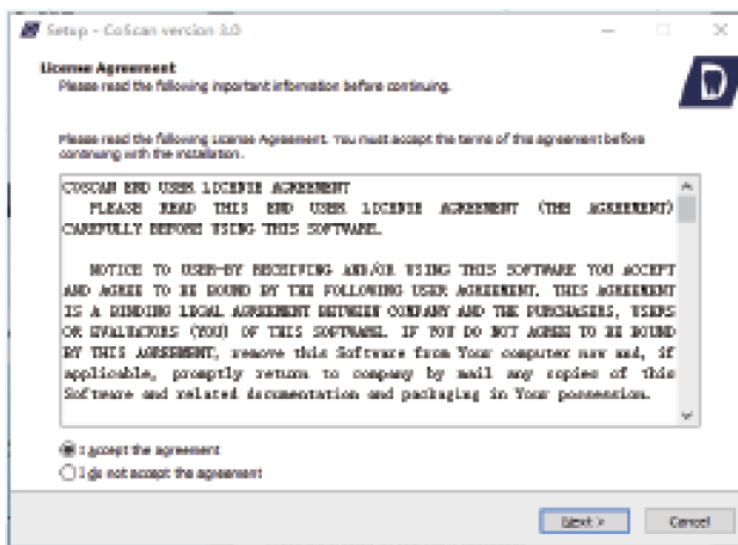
Setup - CoScan version 3.0

License Agreement
Please read the following important information before continuing.

Please read the following License Agreement. You must accept the terms of this agreement before continuing with the installation.

COSCAN END USER LICENSE AGREEMENT
PLEASE READ THIS END USER LICENSE AGREEMENT (THE AGREEMENT) CAREFULLY BEFORE USING THIS SOFTWARE.

NOTICE TO USER-BY RECEIVING AND/OR USING THIS SOFTWARE YOU ACCEPT AND AGREE TO BE BOUND BY THE FOLLOWING USER AGREEMENT. THIS AGREEMENT IS A BINDING LEGAL AGREEMENT BETWEEN COMPANY AND THE PURCHASERS, USERS OR EVALUATORS (YOU) OF THIS SOFTWARE. IF YOU DO NOT AGREE TO BE BOUND BY THIS AGREEMENT, remove this Software from Your computer now and, if applicable, promptly return to company by mail any copies of this Software and related documentation and packaging in Your possession.

I accept the agreement
I do not accept the agreement

Next >
Cancel